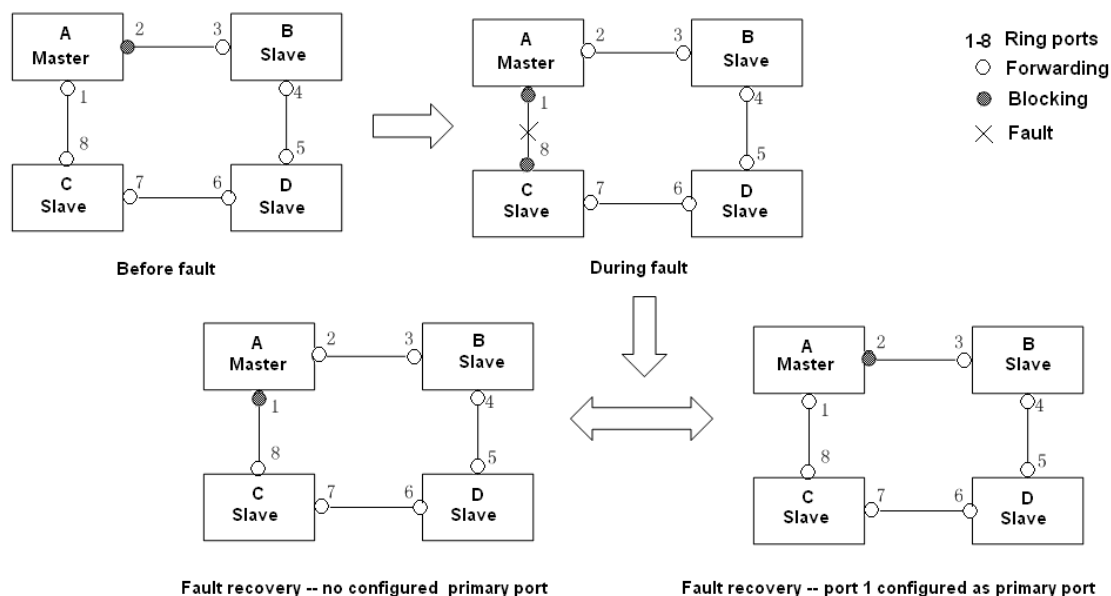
A
Master
2
3
B
Slave
1
4
8
5
C
Slave
7
6
D
Slave

Before fault

A
Master
2
3
B
Slave
1
4
8
5
C
Slave
7
6
D
Slave

During fault

1-8 Ring ports
Forwarding
Blocking
Fault

A
Master
2
3
B
Slave
1
4
8
5
C
Slave
7
6
D
Slave

Fault recovery -- no configured primary port

A
Master
2
3
B
Slave
1
4
8
5
C
Slave
7
6
D
Slave

Fault recovery -- port 1 configured as primary port